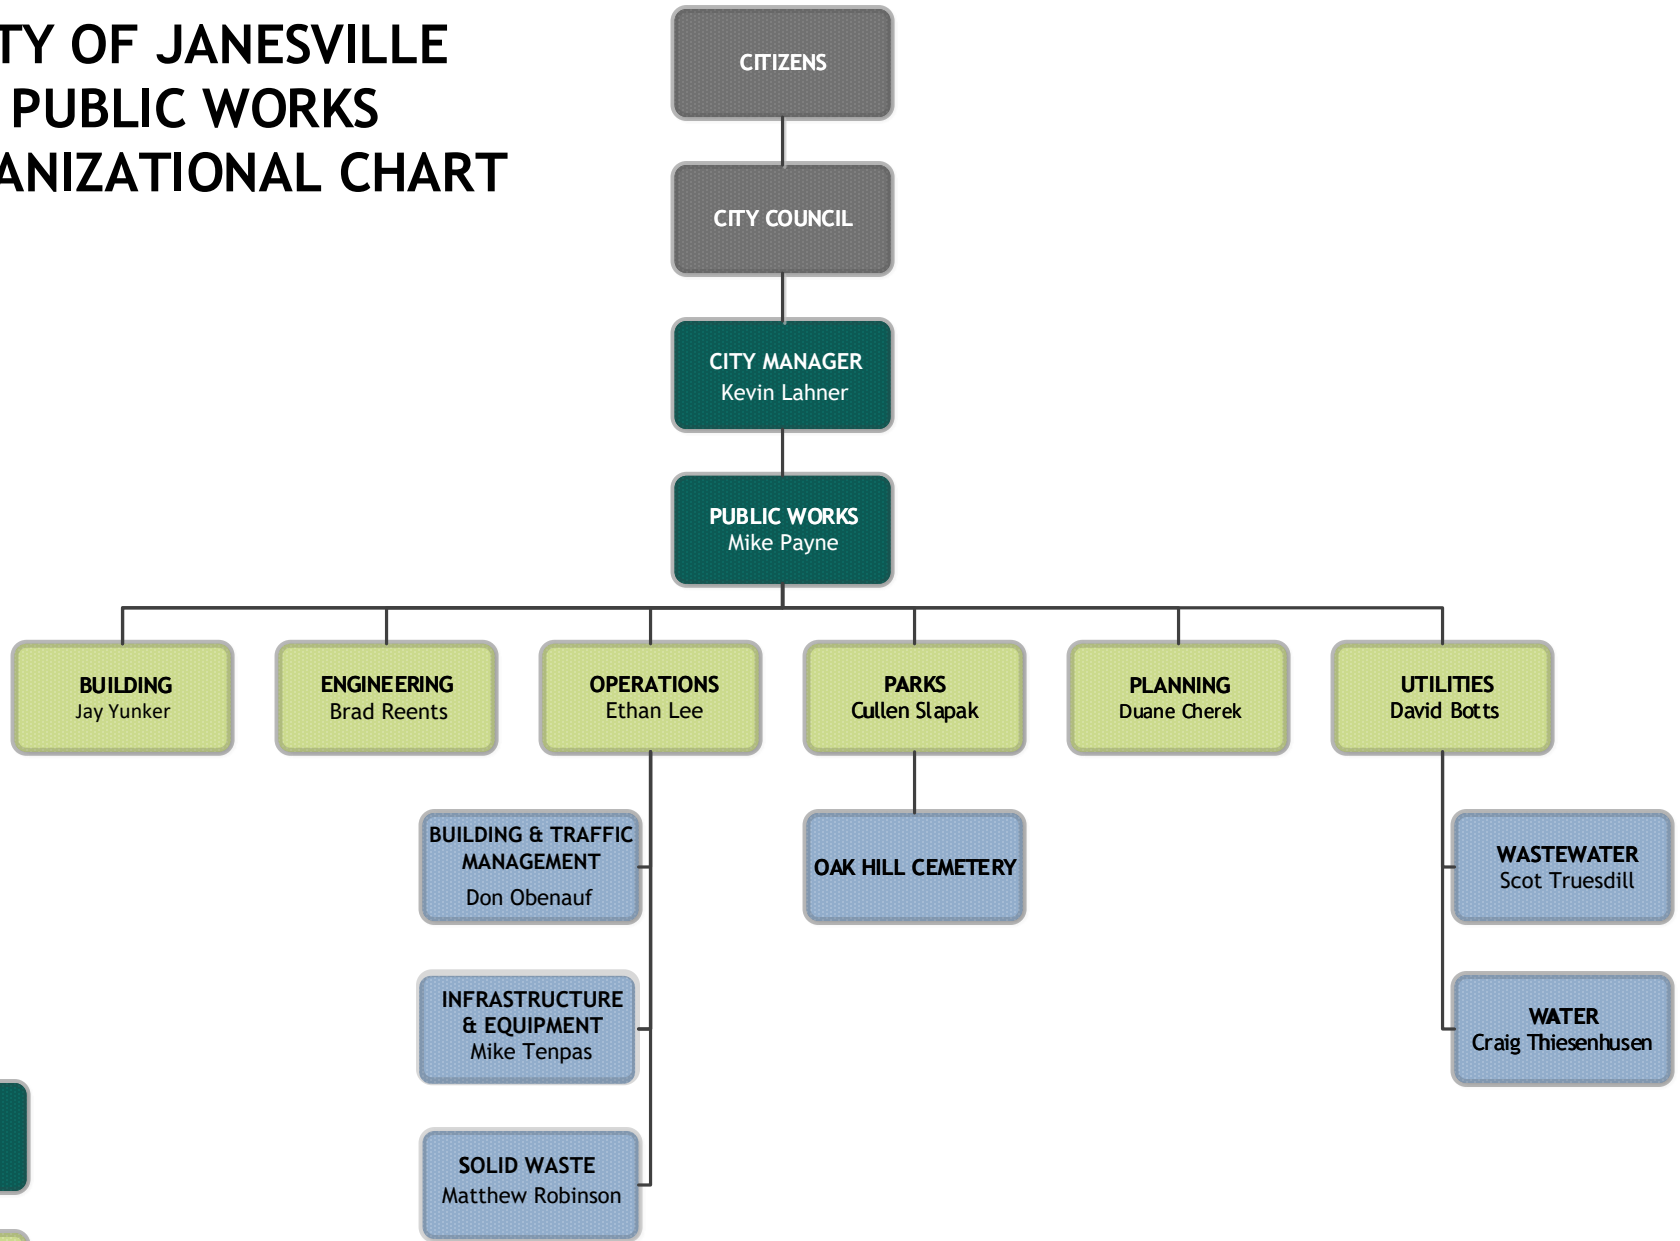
TY OF JANESVILLE
PUBLIC WORKS
ANIZATIONAL CHART

CITIZENS

CITY COUNCIL

CITY MANAGER
Kevin Lahner

PUBLIC WORKS
Mike Payne

BUILDING
Jay Yunker

ENGINEERING
Brad Reents

OPERATIONS
Ethan Lee

PARKS
Cullen Slapak

PLANNING
Duane Cherek

UTILITIES
David Botts

BUILDING & TRAFFIC MANAGEMENT
Don Obenauf

INFRASTRUCTURE & EQUIPMENT
Mike Tenpas

SOLID WASTE
Matthew Robinson

OAK HILL CEMETERY

WASTEWATER
Scot Truesdill

WATER
Craig Thiesenhusen